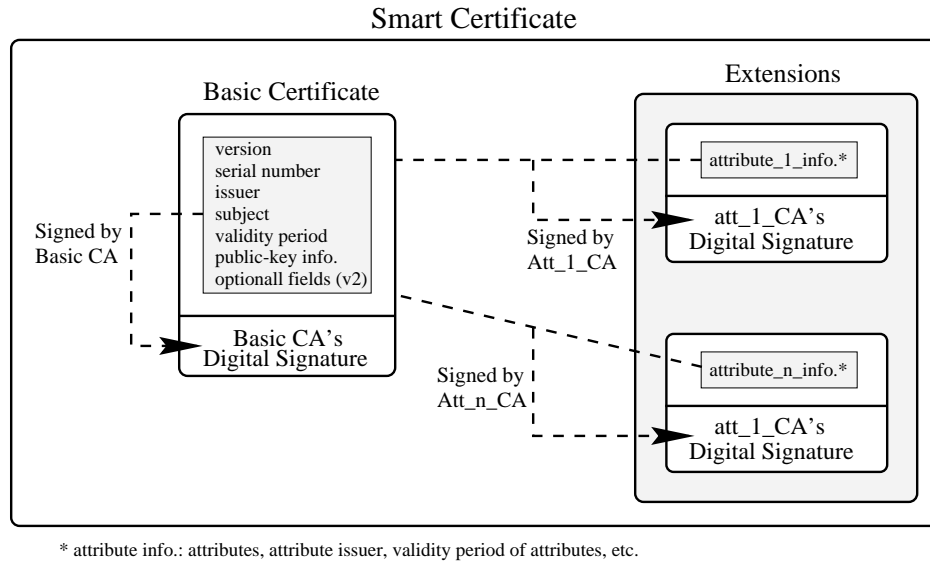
Smart Certificate

Basic Certificate

version
serial number
issuer
subject
validity period
public-key info.
optionall fields (v2)

Basic CA's Digital Signature

Signed by Basic CA

Extensions

attribute_1_info.*

att_1_CA's Digital Signature

Signed by Att_1_CA

attribute_n_info.*

att_1_CA's Digital Signature

Signed by Att_n_CA

* attribute info.: attributes, attribute issuer, validity period of attributes, etc.